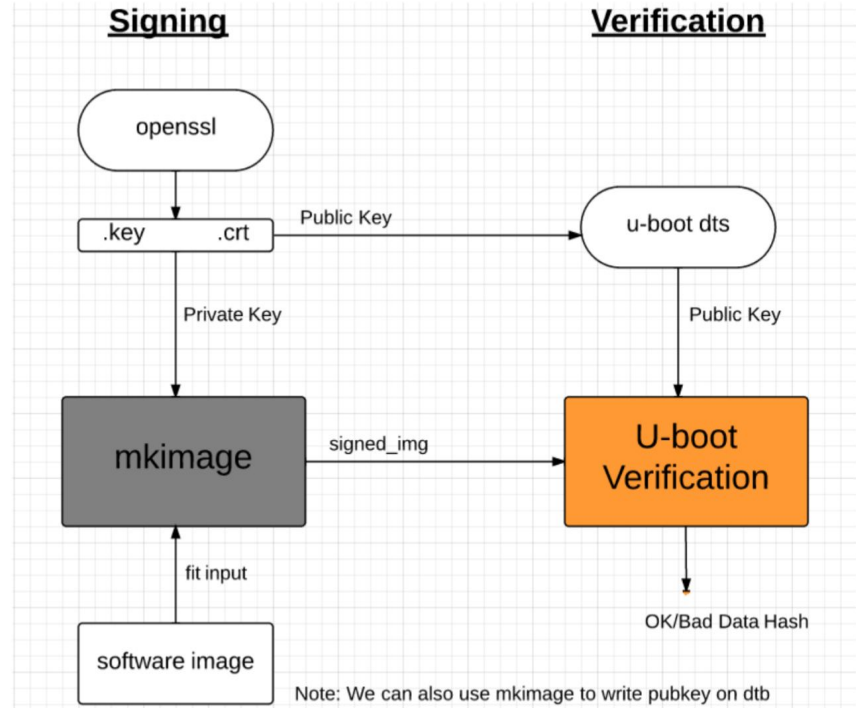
Signing

Verification

openssl

.key .crt

Public Key

u-boot dts

Private Key

Public Key

mkimage

signed_img

U-boot Verification

fit input

OK/Bad Data Hash

software image

Note: We can also use mkimage to write pubkey on dtb